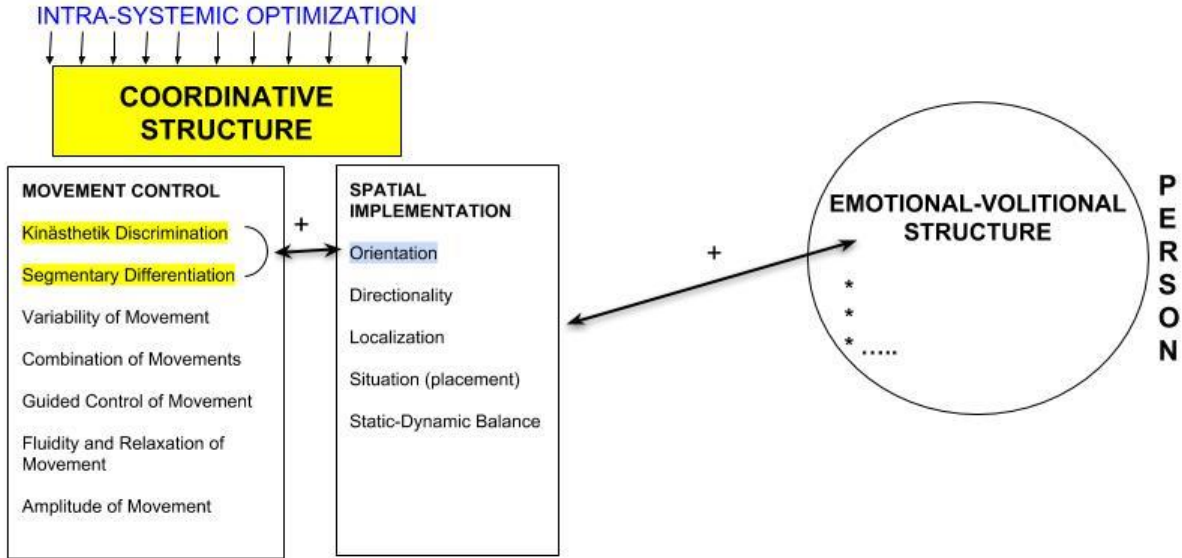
INTRA-SYSTEMIC OPTIMIZATION

COORDINATIVE STRUCTURE

MOVEMENT CONTROL

Kinästhetik Discrimination

Segmentary Differentiation

Variability of Movement

Combination of Movements

Guided Control of Movement

Fluidity and Relaxation of Movement

Amplitude of Movement

+

SPATIAL IMPLEMENTATION

Orientation

Directionality

Localization

Situation (placement)

Static-Dynamic Balance

+

EMOTIONAL-VOLITIONAL STRUCTURE

*

*

*.....

P
E
R
S
O
N